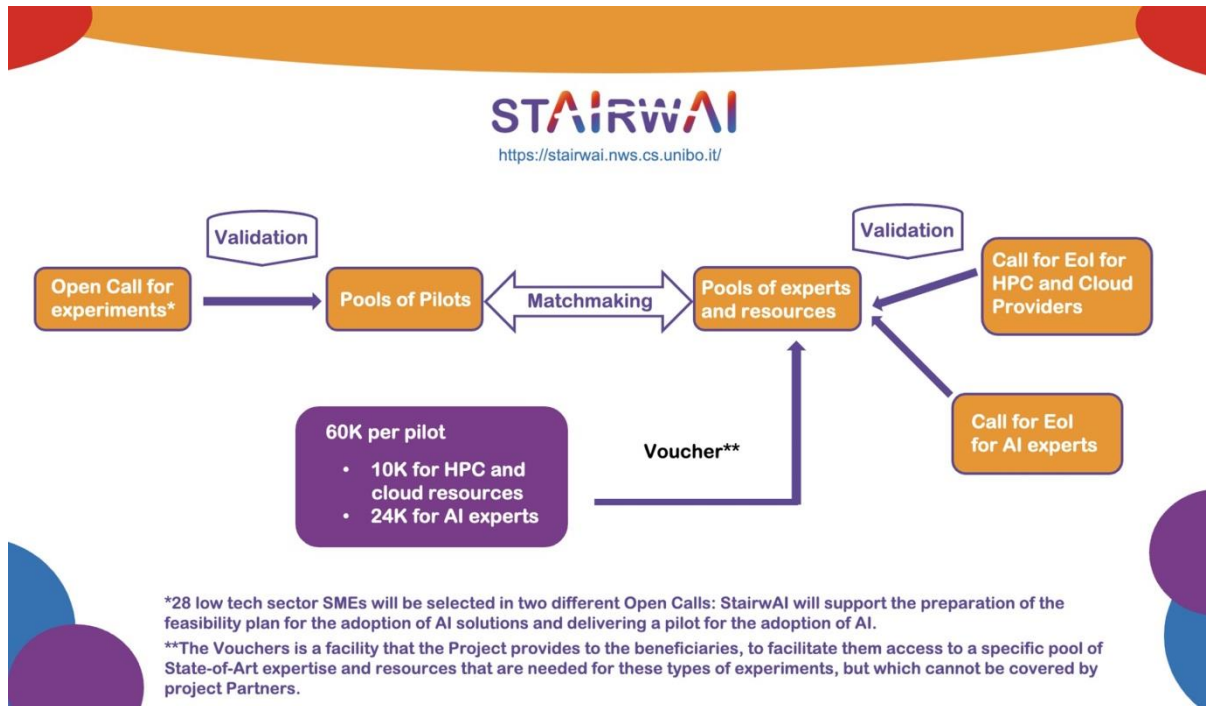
STAIRWAI

https://stairwai.nws.cs.unibo.it/

Validation

Validation

Open Call for experiments*

Pools of Pilots

Matchmaking

Pools of experts and resources

Call for EoI for HPC and Cloud Providers

Call for EoI for AI experts

60K per pilot

• 10K for HPC and cloud resources
• 24K for AI experts

Voucher**

*28 low tech sector SMEs will be selected in two different Open Calls: StairwAI will support the preparation of the feasibility plan for the adoption of AI solutions and delivering a pilot for the adoption of AI.

**The Vouchers is a facility that the Project provides to the beneficiaries, to facilitate them access to a specific pool of State-of-Art expertise and resources that are needed for these types of experiments, but which cannot be covered by project Partners.